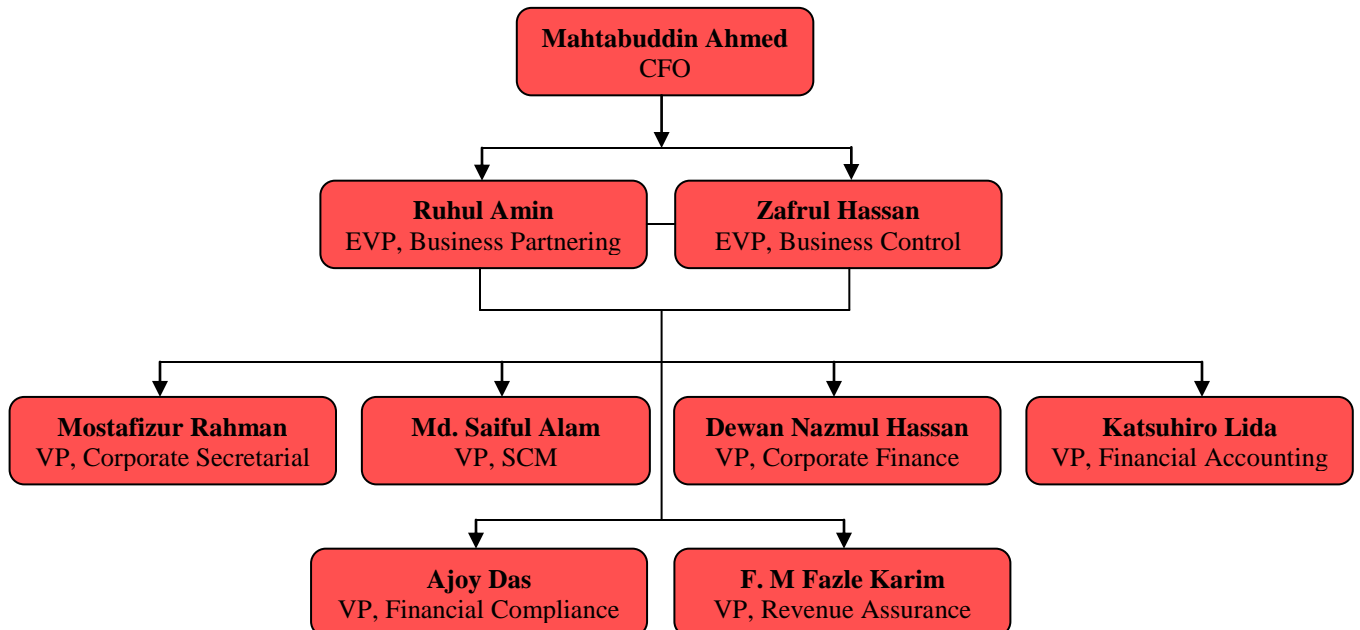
Mahtabuddin Ahmed
CFO

Ruhul Amin
EVP, Business Partnering

Zafrul Hassan
EVP, Business Control

Mostafizur Rahman
VP, Corporate Secretarial

Md. Saiful Alam
VP, SCM

Dewan Nazmul Hassan
VP, Corporate Finance

Katsuhiro Lida
VP, Financial Accounting

Ajoy Das
VP, Financial Compliance

F. M Fazle Karim
VP, Revenue Assurance